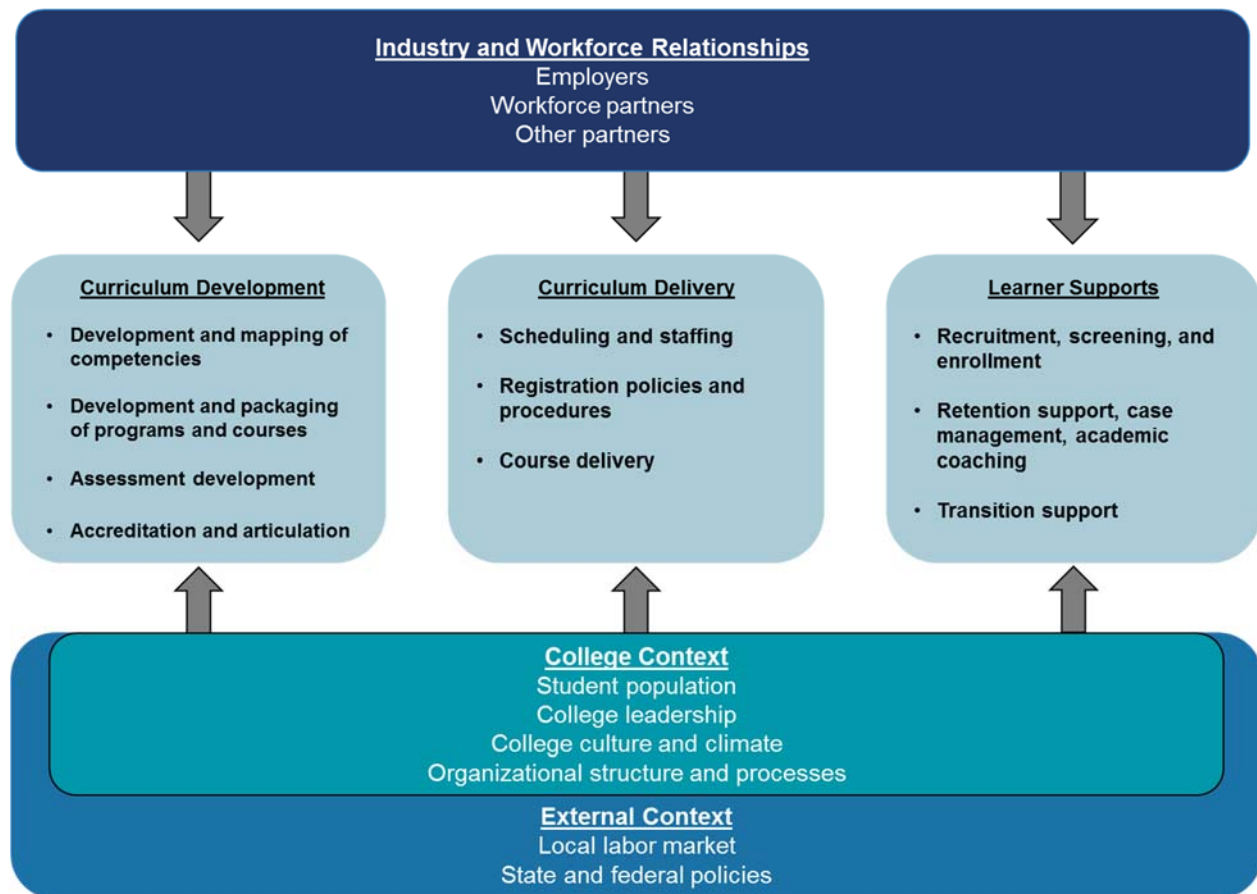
Industry and Workforce Relationships
Employers
Workforce partners
Other partners

Curriculum Development

- Development and mapping of competencies
- Development and packaging of programs and courses
- Assessment development
- Accreditation and articulation

Curriculum Delivery

- Scheduling and staffing
- Registration policies and procedures
- Course delivery

Learner Supports

- Recruitment, screening, and enrollment
- Retention support, case management, academic coaching
- Transition support

College Context
Student population
College leadership
College culture and climate
Organizational structure and processes

External Context
Local labor market
State and federal policies